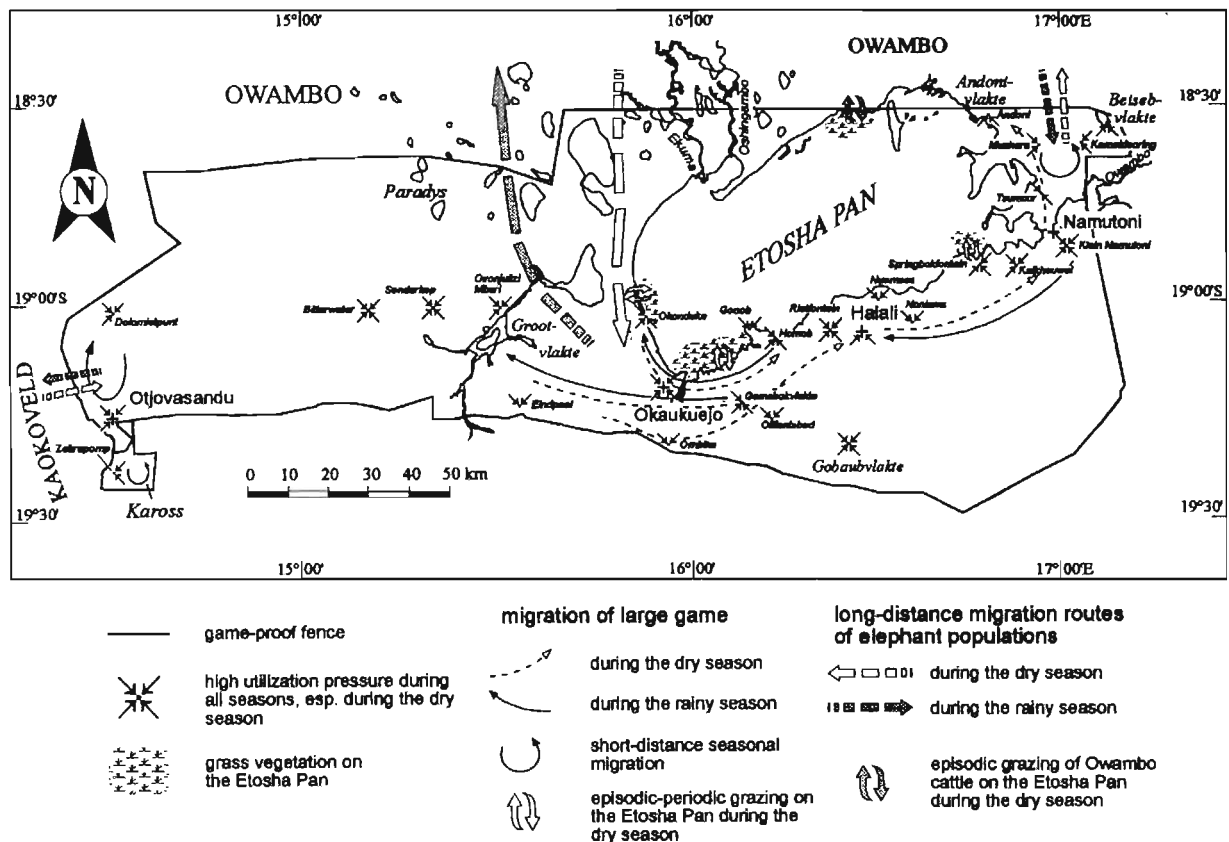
15°00' 16°00' 17°00'E

18°30' 18°30'

OWAMBO OWAMBO

Andoni-vlakte

Betseb-vlakte

Andoni

Mushara

Kameelsleeping

Owambo

Oshingambo

Ekuma

N

Paradys

ETOSHA PAN

Tsumcor

Namutoni

Springbokfontein

Klein Namutoni

Kalkheuwel

Ngumsas

Noniams

Halali

Rietfontein

Homob

Gaseb

Okondeka

Ozonjuitji M'bari

Bitterwater

Sonderkop

Groot-vlakte

19°00'S 19°00'S

Dolomietpunt

KAOKOVELD

Otjovasandu

Zebrapomp

Kaross

Okaukuejo

Gemsbokvlakte

Olifantsbad

Ombika

Eindpaal

Gobaubvlakte

0 10 20 30 40 50 km

19°30' 19°30'

15°00' 16°00' 17°00'E

game-proof fence

high utilization pressure during all seasons, esp. during the dry season

grass vegetation on the Etosha Pan

migration of large game

during the dry season

during the rainy season

short-distance seasonal migration

episodic-periodic grazing on the Etosha Pan during the dry season

long-distance migration routes of elephant populations

during the dry season

during the rainy season

episodic grazing of Owambo cattle on the Etosha Pan during the dry season